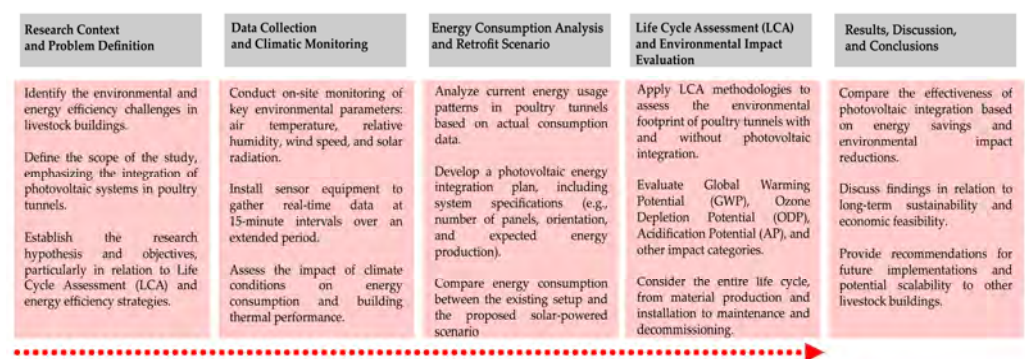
Research Context and Problem Definition

Identify the environmental and energy efficiency challenges in livestock buildings.

Define the scope of the study, emphasizing the integration of photovoltaic systems in poultry tunnels.

Establish the research hypothesis and objectives, particularly in relation to Life Cycle Assessment (LCA) and energy efficiency strategies.

Data Collection and Climatic Monitoring

Conduct on-site monitoring of key environmental parameters: air temperature, relative humidity, wind speed, and solar radiation.

Install sensor equipment to gather real-time data at 15-minute intervals over an extended period.

Assess the impact of climate conditions on energy consumption and building thermal performance.

Energy Consumption Analysis and Retrofit Scenario

Analyze current energy usage patterns in poultry tunnels based on actual consumption data.

Develop a photovoltaic energy integration plan, including system specifications (e.g., number of panels, orientation, and expected energy production).

Compare energy consumption between the existing setup and the proposed solar-powered scenario

Life Cycle Assessment (LCA) and Environmental Impact Evaluation

Apply LCA methodologies to assess the environmental footprint of poultry tunnels with and without photovoltaic integration.

Evaluate Global Warming Potential (GWP), Ozone Depletion Potential (ODP), Acidification Potential (AP), and other impact categories.

Consider the entire life cycle, from material production and installation to maintenance and decommissioning.

Results, Discussion, and Conclusions

Compare the effectiveness of photovoltaic integration based on energy savings and environmental impact reductions.

Discuss findings in relation to long-term sustainability and economic feasibility.

Provide recommendations for future implementations and potential scalability to other livestock buildings.